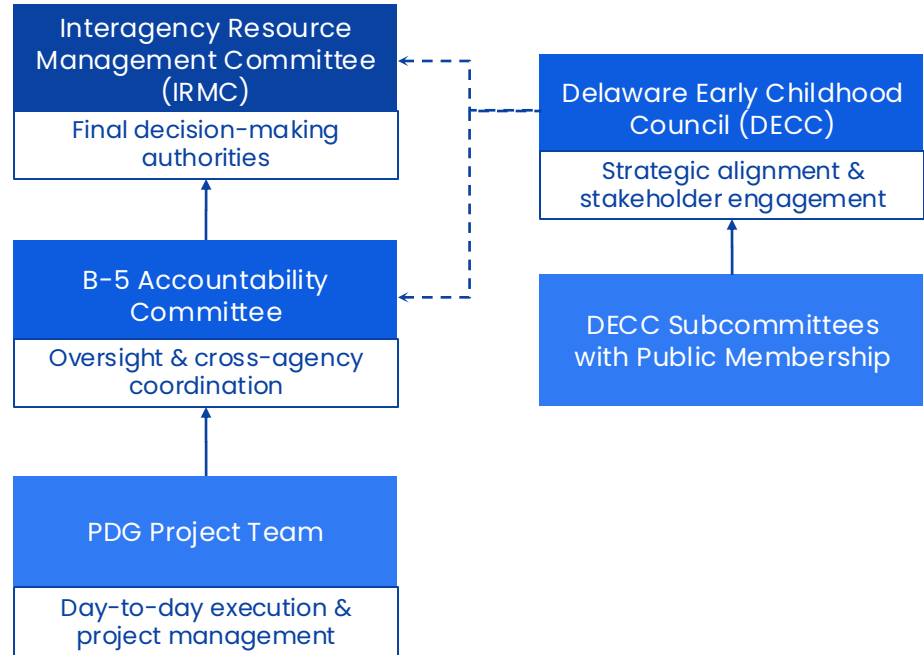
Interagency Resource Management Committee (IRMC)

Final decision-making authorities

B-5 Accountability Committee

Oversight & cross-agency coordination

PDG Project Team

Day-to-day execution & project management

Delaware Early Childhood Council (DECC)

Strategic alignment & stakeholder engagement

DECC Subcommittees with Public Membership